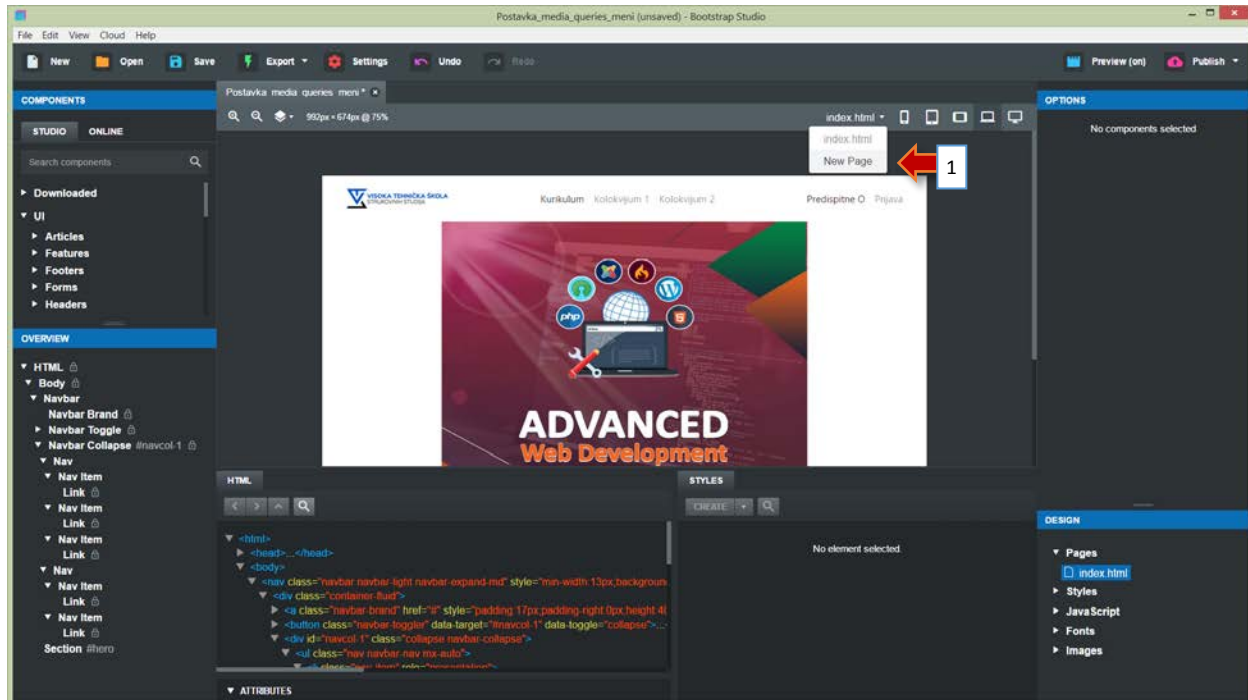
Postavka_media_queries_meni (unsaved) - Bootstrap Studio

File Edit View Cloud Help

New Open Save Export Settings Undo Redo Preview (on) Publish

COMPONENTS

STUDIO ONLINE

Search components

Downloaded
UI
Articles
Features
Footers
Forms
Headers

OVERVIEW

HTML
Body
Navbar
Navbar Brand
Navbar Toggle
Navbar Collapse #navcol-1
Nav
Nav Item
Link
Nav Item
Link
Nav Item
Link
Nav
Nav Item
Link
Nav Item
Link
Section #hero

Postavka_media_queries_meni *

992px × 674px @ 75%

index.html

index.html
New Page

1

VISOKA TEHNIČKA ŠKOLA STRUKOVNIH STUDIJA

Kurikulum Kolokvijum 1 Kolokvijum 2 Predispitne O Prijava

php

ADVANCED
Web Development

HTML

<html>
<head>...</head>
<body>
<nav class="navbar navbar-light navbar-expand-md" style="min-width:13px;backgroun
<div class="container-fluid">
<a class="navbar-brand" href="#" style="padding:17px;padding-right:0px;height:4
<button class="navbar-toggler" data-target="#navcol-1" data-toggle="collapse">...
<div id="navcol-1" class="collapse navbar-collapse">
<ul class="nav navbar-nav mx-auto">

ATTRIBUTES

STYLES

CREATE

No element selected.

OPTIONS

No components selected

DESIGN

Pages
index.html
Styles
JavaScript
Fonts
Images